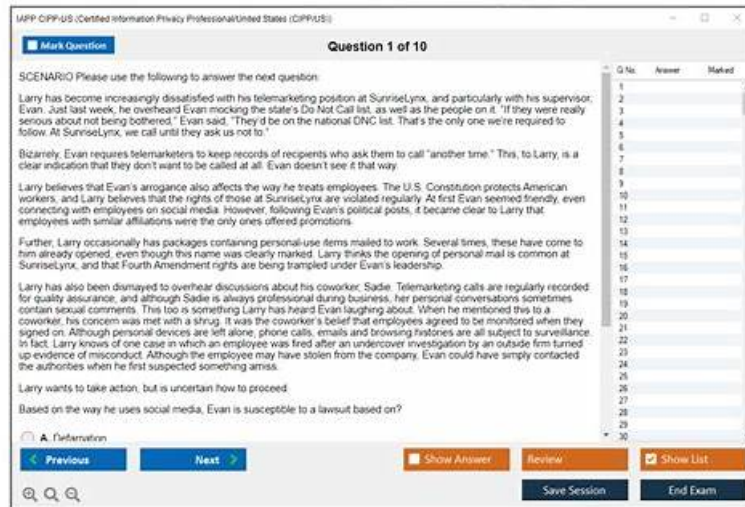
IAPP CIPP-US (Certified Information Privacy Professional/United States (CIPP/US))

Mark Question

Question 1 of 10

SCENARIO Please use the following to answer the next question:

Larry has become increasingly dissatisfied with his telemarketing position at SunriseLynx, and particularly with his supervisor, Evan. Just last week, he overheard Evan mocking the state's Do Not Call list, as well as the people on it. "If they were really serious about not being bothered," Evan said, "They'd be on the national DNC list. That's the only one we're required to follow. At SunriseLynx, we call until they ask us not to."

Bizarrely, Evan requires telemarketers to keep records of recipients who ask them to call "another time." This, to Larry, is a clear indication that they don't want to be called at all. Evan doesn't see it that way.

Larry believes that Evan's arrogance also affects the way he treats employees. The U.S. Constitution protects American workers, and Larry believes that the rights of those at SunriseLynx are violated regularly. At first Evan seemed friendly, even connecting with employees on social media. However, following Evan's political posts, it became clear to Larry that employees with similar affiliations were the only ones offered promotions.

Further, Larry occasionally has packages containing personal-use items mailed to work. Several times, these have come to him already opened, even though this name was clearly marked. Larry thinks the opening of personal mail is common at SunriseLynx, and that Fourth Amendment rights are being trampled under Evan's leadership.

Larry has also been dismayed to overhear discussions about his coworker, Sadie. Telemarketing calls are regularly recorded for quality assurance, and although Sadie is always professional during business, her personal conversations sometimes contain sexual comments. This too is something Larry has heard Evan laughing about. When he mentioned this to a coworker, his concern was met with a shrug. It was the coworker's belief that employees agreed to be monitored when they signed on. Although personal devices are left alone, phone calls, emails and browsing histories are all subject to surveillance. In fact, Larry knows of one case in which an employee was fired after an undercover investigation by an outside firm turned up evidence of misconduct. Although the employee may have stolen from the company, Evan could have simply contacted the authorities when he first suspected something amiss.

Larry wants to take action, but is uncertain how to proceed.

Based on the way he uses social media, Evan is susceptible to a lawsuit based on?

A. Defamation

| Q No. | Answer | Marked |
|---|---|---|
| 1 | | |
| 2 | | |
| 3 | | |
| 4 | | |
| 5 | | |
| 6 | | |
| 7 | | |
| 8 | | |
| 9 | | |
| 10 | | |
| 11 | | |
| 12 | | |
| 13 | | |
| 14 | | |
| 15 | | |
| 16 | | |
| 17 | | |
| 18 | | |
| 19 | | |
| 20 | | |
| 21 | | |
| 22 | | |
| 23 | | |
| 24 | | |
| 25 | | |
| 26 | | |
| 27 | | |
| 28 | | |
| 29 | | |
| 30 | | |

Previous  Next  Show Answer  Review  Show List

Save Session  End Exam